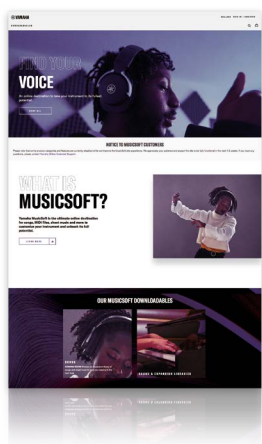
YAMAHA

MUSICSOFT

FIND YOUR

VOICE

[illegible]

START NOW

NOTICE TO MUSICSOFT CUSTOMERS

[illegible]

WHAT IS

MUSICSOFT?

Yamaha MusicSoft is the ultimate online destination for songs, MIDI files, sheet music and more to customize your instrument and unleash its full potential.

LEARN MORE

OUR MUSICSOFT DOWNLOADABLES

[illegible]

SOUND & EXPANSION LIBRARIES